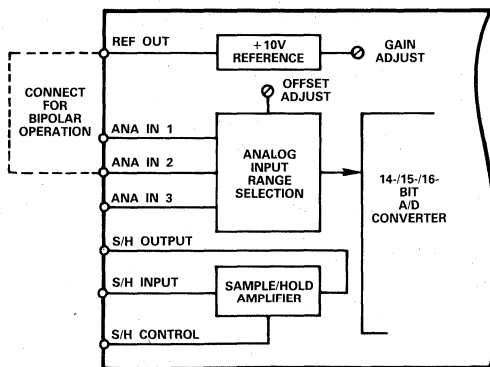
REF OUT

+10V REFERENCE

GAIN ADJUST

CONNECT FOR BIPOLAR OPERATION

OFFSET ADJUST

ANA IN 1

ANA IN 2

ANA IN 3

ANALOG INPUT RANGE SELECTION

14-/15-/16-BIT A/D CONVERTER

S/H OUTPUT

S/H INPUT

SAMPLE/HOLD AMPLIFIER

S/H CONTROL